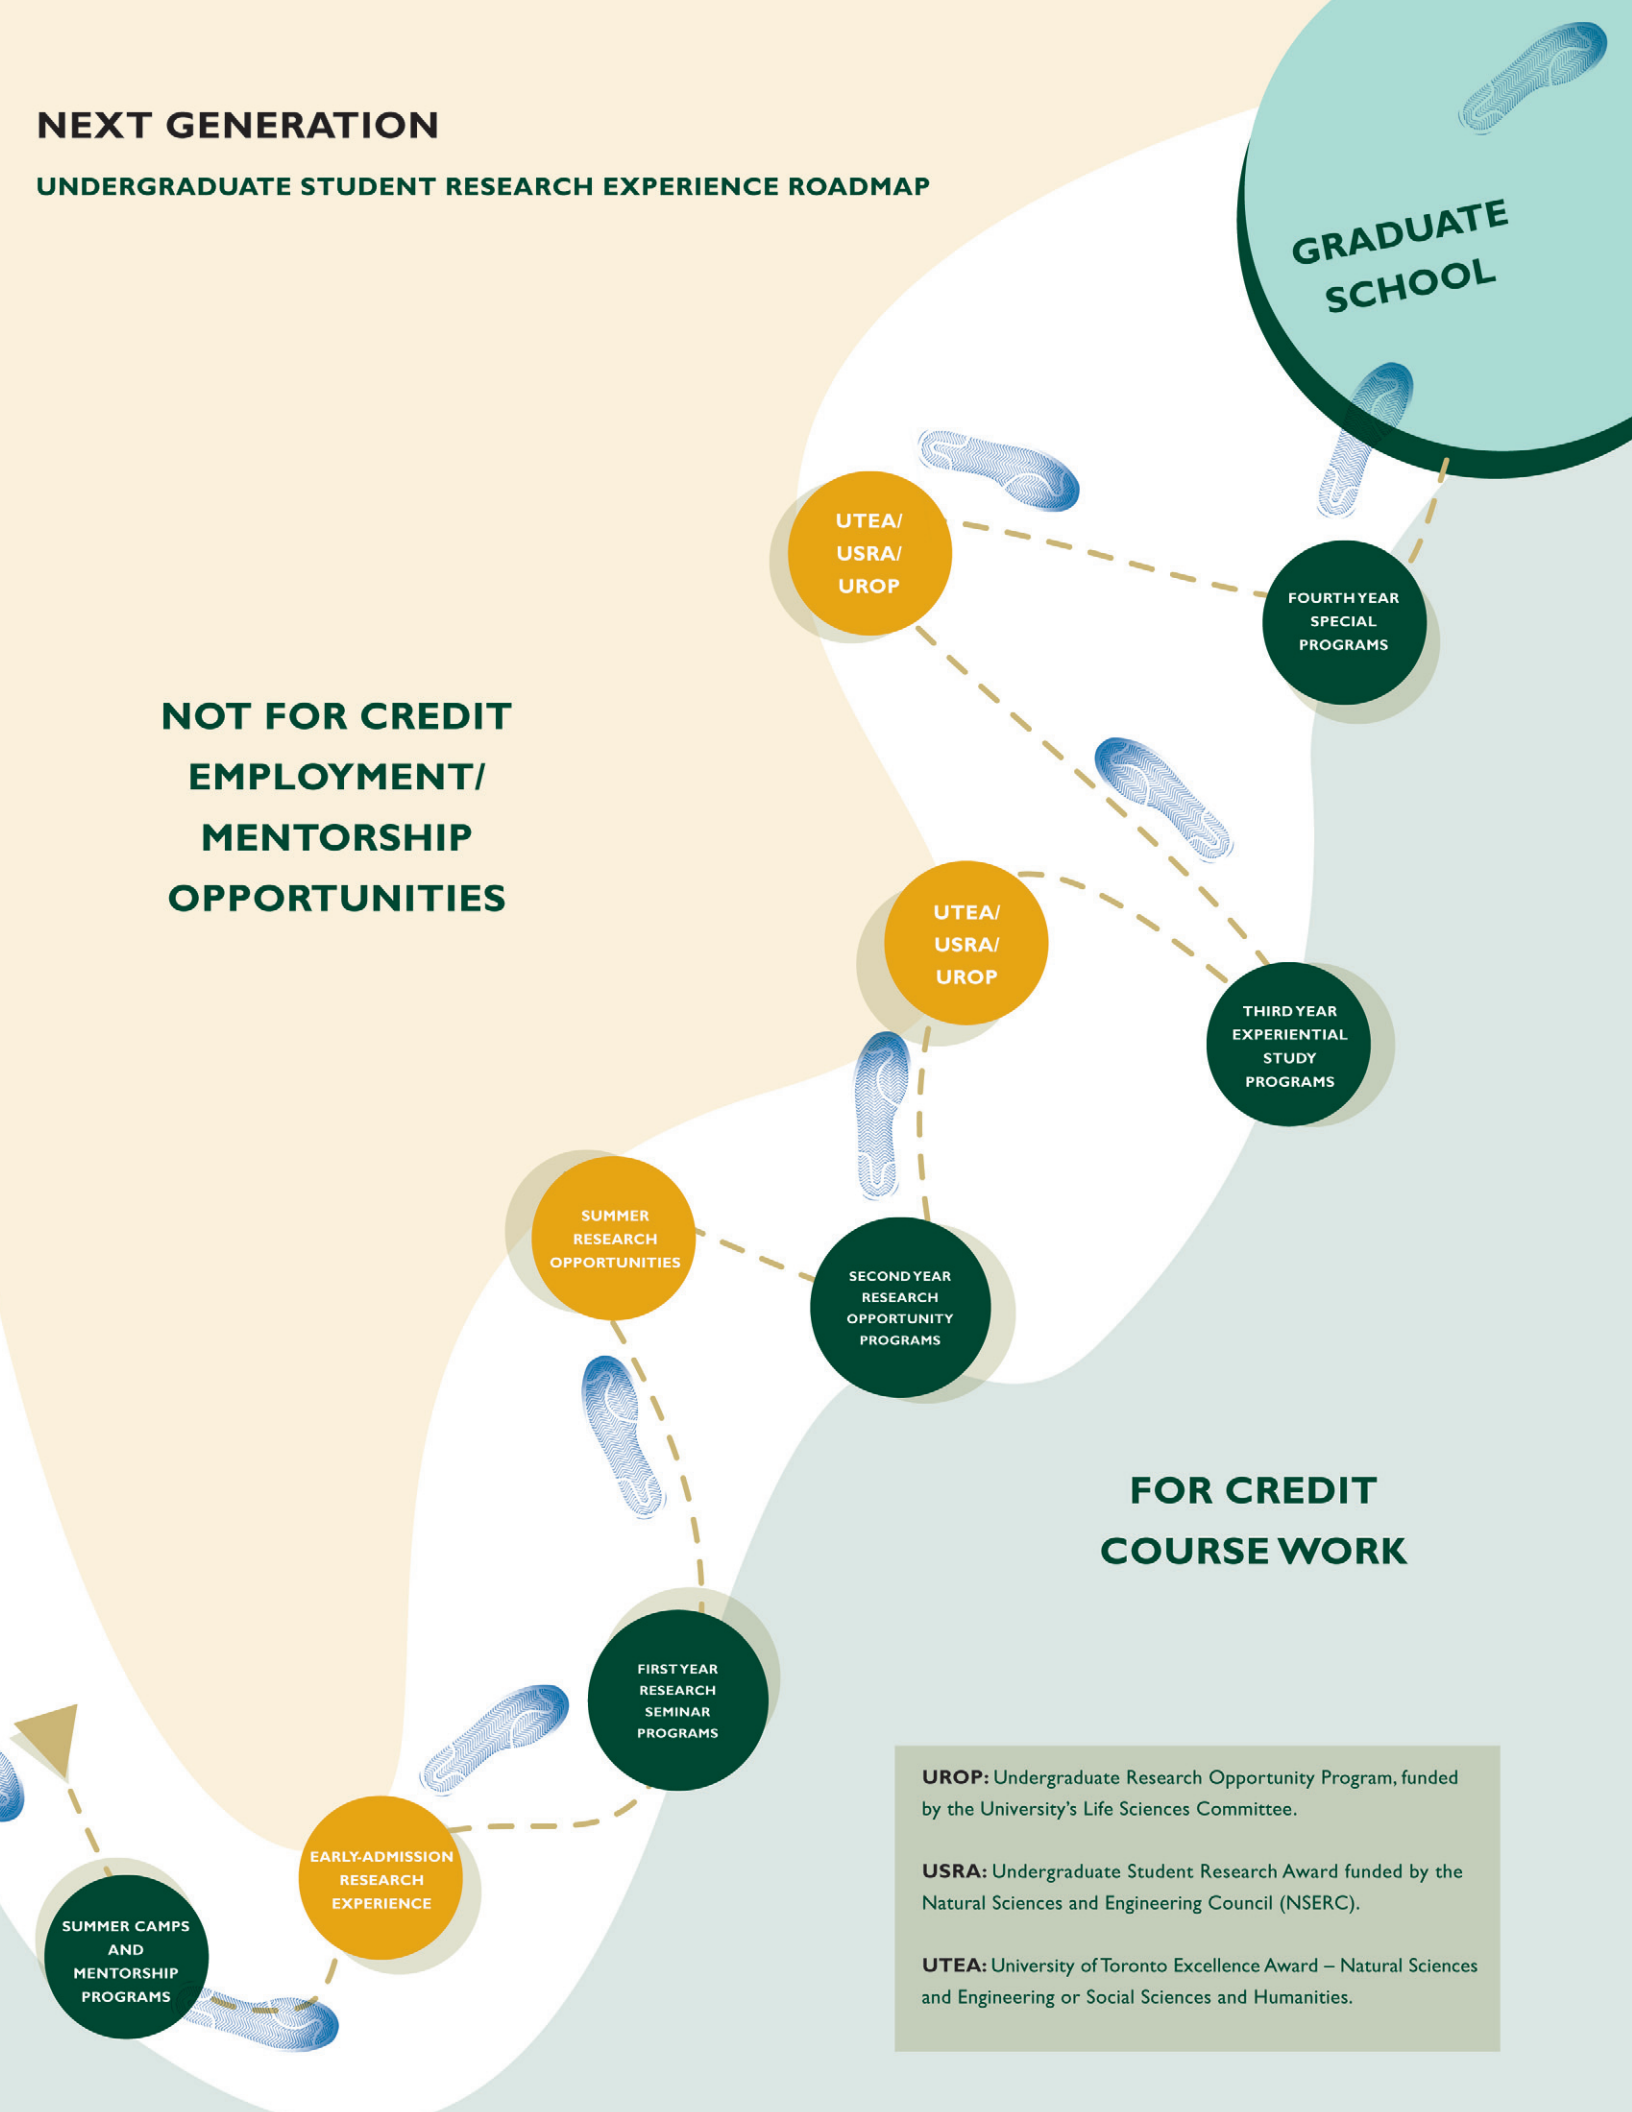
NEXT GENERATION

UNDERGRADUATE STUDENT RESEARCH EXPERIENCE ROADMAP

GRADUATE SCHOOL

UTEA/ USRA/ UROP

FOURTH YEAR SPECIAL PROGRAMS

NOT FOR CREDIT EMPLOYMENT/ MENTORSHIP OPPORTUNITIES

UTEA/ USRA/ UROP

THIRD YEAR EXPERIENTIAL STUDY PROGRAMS

SUMMER RESEARCH OPPORTUNITIES

SECOND YEAR RESEARCH OPPORTUNITY PROGRAMS

FOR CREDIT COURSE WORK

FIRST YEAR RESEARCH SEMINAR PROGRAMS

EARLY-ADMISSION RESEARCH EXPERIENCE

SUMMER CAMPS AND MENTORSHIP PROGRAMS

UROP: Undergraduate Research Opportunity Program, funded by the University's Life Sciences Committee.

USRA: Undergraduate Student Research Award funded by the Natural Sciences and Engineering Council (NSERC).

UTEA: University of Toronto Excellence Award – Natural Sciences and Engineering or Social Sciences and Humanities.